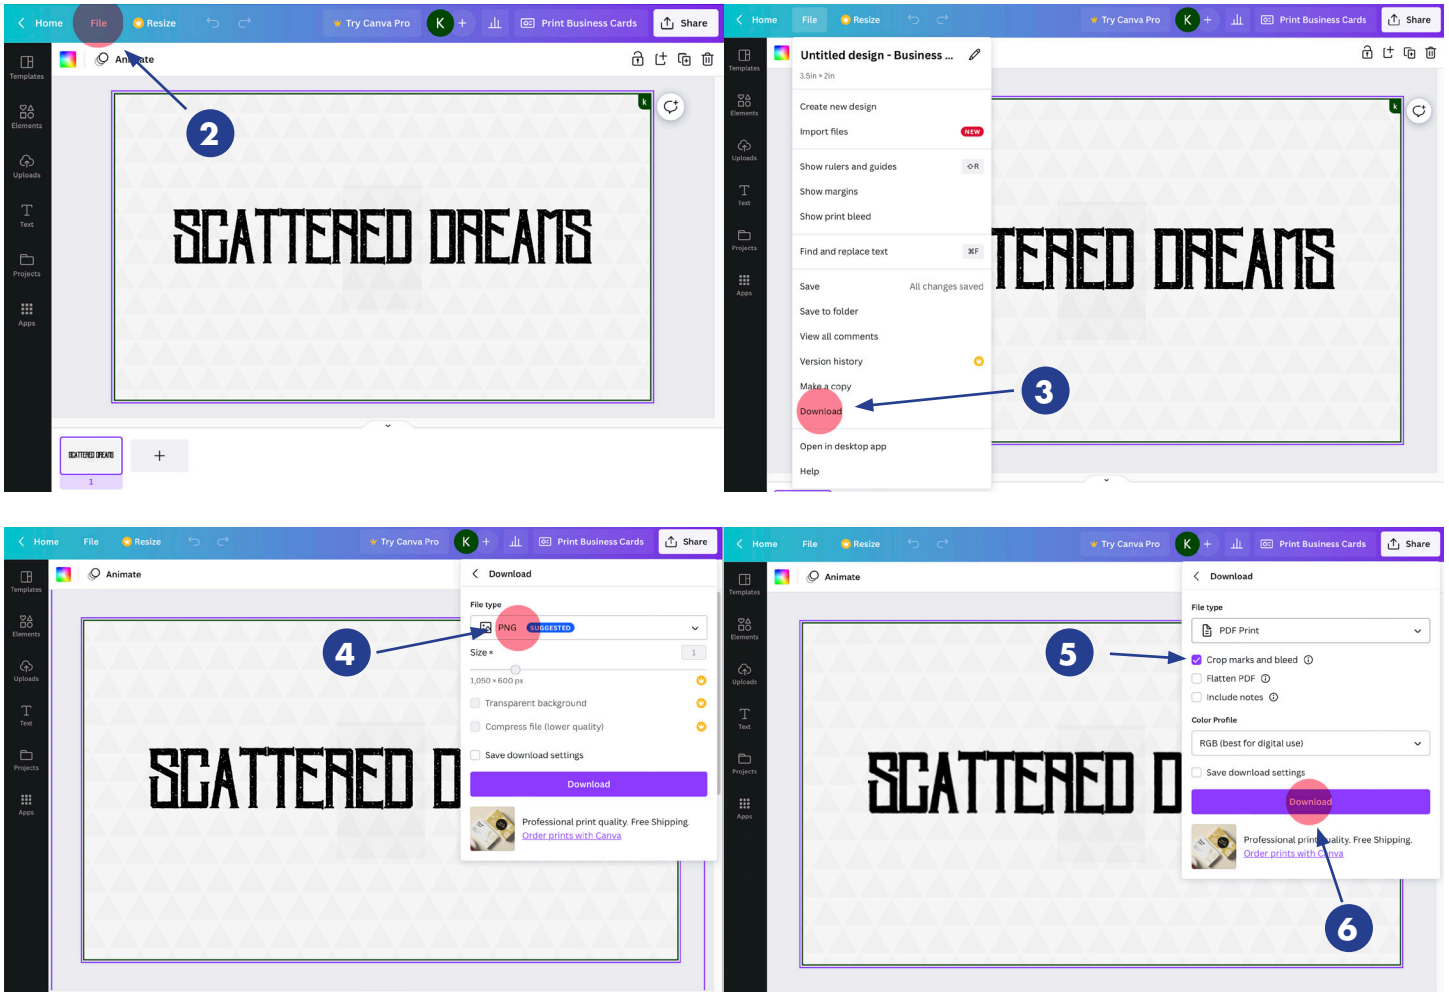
Home File Resize Try Canva Pro K Print Business Cards Share

Templates Elements Uploads Text Projects Apps

Animate

2

SCATTERED DREAMS

SCATTERED DREAMS

1

Home File Resize Try Canva Pro K Print Business Cards Share

Templates Elements Uploads Text Projects Apps

Untitled design - Business ...
3.5in × 2in

Create new design
Import files NEW
Show rulers and guides ⇧R
Show margins
Show print bleed
Find and replace text ⌘F
Save All changes saved
Save to folder
View all comments
Version history
Make a copy
Download
Open in desktop app
Help

3

TERED DREAMS

Home File Resize Try Canva Pro K Print Business Cards Share

Templates Elements Uploads Text Projects Apps

Animate

4

SCATTERED D

Download

File type
PNG SUGGESTED
Size × 1
1,050 × 600 px
Transparent background
Compress file (lower quality)
Save download settings
Download
Professional print quality. Free Shipping.
Order prints with Canva

Home File Resize Try Canva Pro K Print Business Cards Share

Templates Elements Uploads Text Projects Apps

Animate

5

SCATTERED D

Download

File type
PDF Print
Crop marks and bleed
Flatten PDF
Include notes
Color Profile
RGB (best for digital use)
Save download settings
Download
Professional print quality. Free Shipping.
Order prints with Canva

6